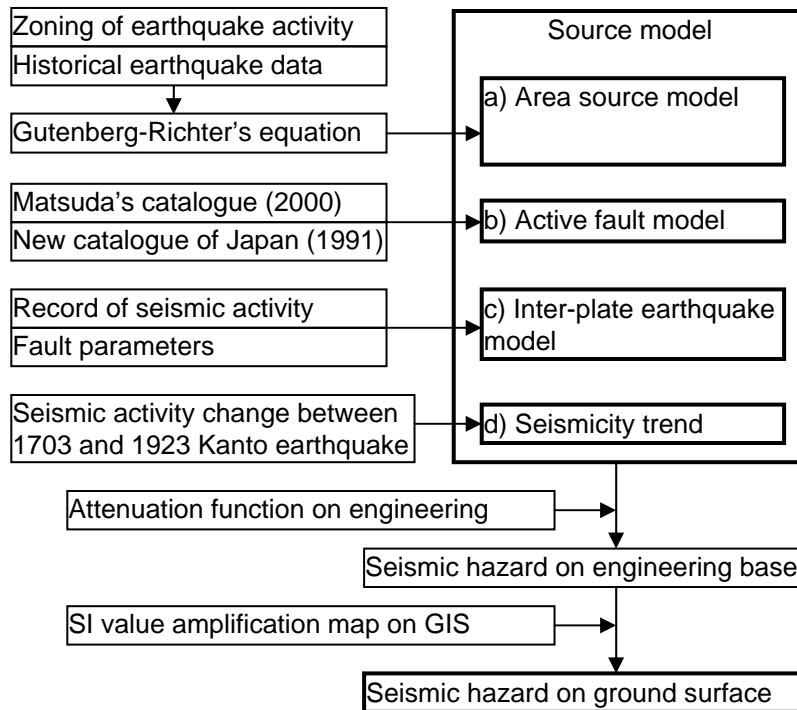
Zoning of earthquake activity

Historical earthquake data

Gutenberg-Richter's equation

Matsuda's catalogue (2000)

New catalogue of Japan (1991)

Record of seismic activity

Fault parameters

Seismic activity change between 1703 and 1923 Kanto earthquake

Source model

a) Area source model

b) Active fault model

c) Inter-plate earthquake model

d) Seismicity trend

Attenuation function on engineering

Seismic hazard on engineering base

SI value amplification map on GIS

Seismic hazard on ground surface